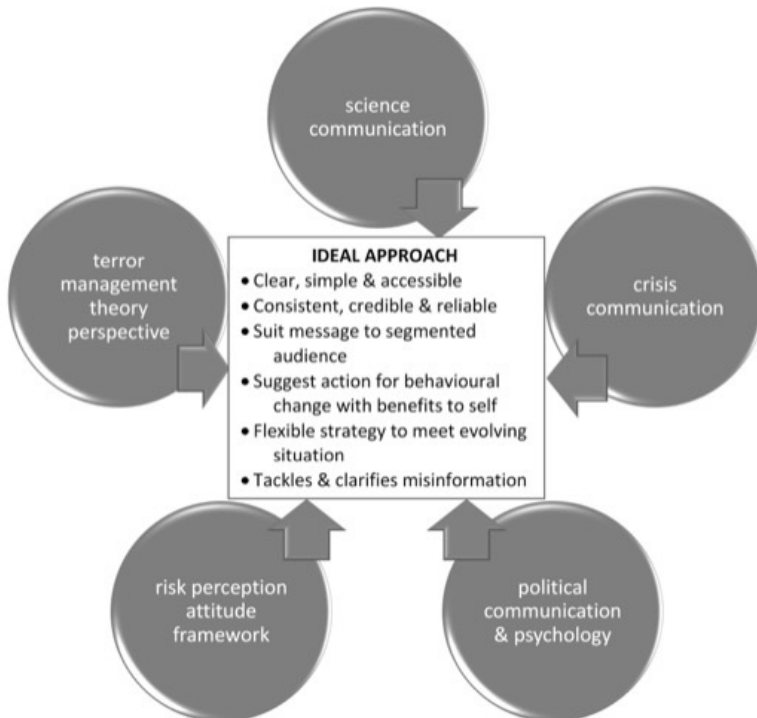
science communication

terror management theory perspective

IDEAL APPROACH
- Clear, simple & accessible
- Consistent, credible & reliable
- Suit message to segmented audience
- Suggest action for behavioural change with benefits to self
- Flexible strategy to meet evolving situation
- Tackles & clarifies misinformation

crisis communication

risk perception attitude framework

political communication & psychology